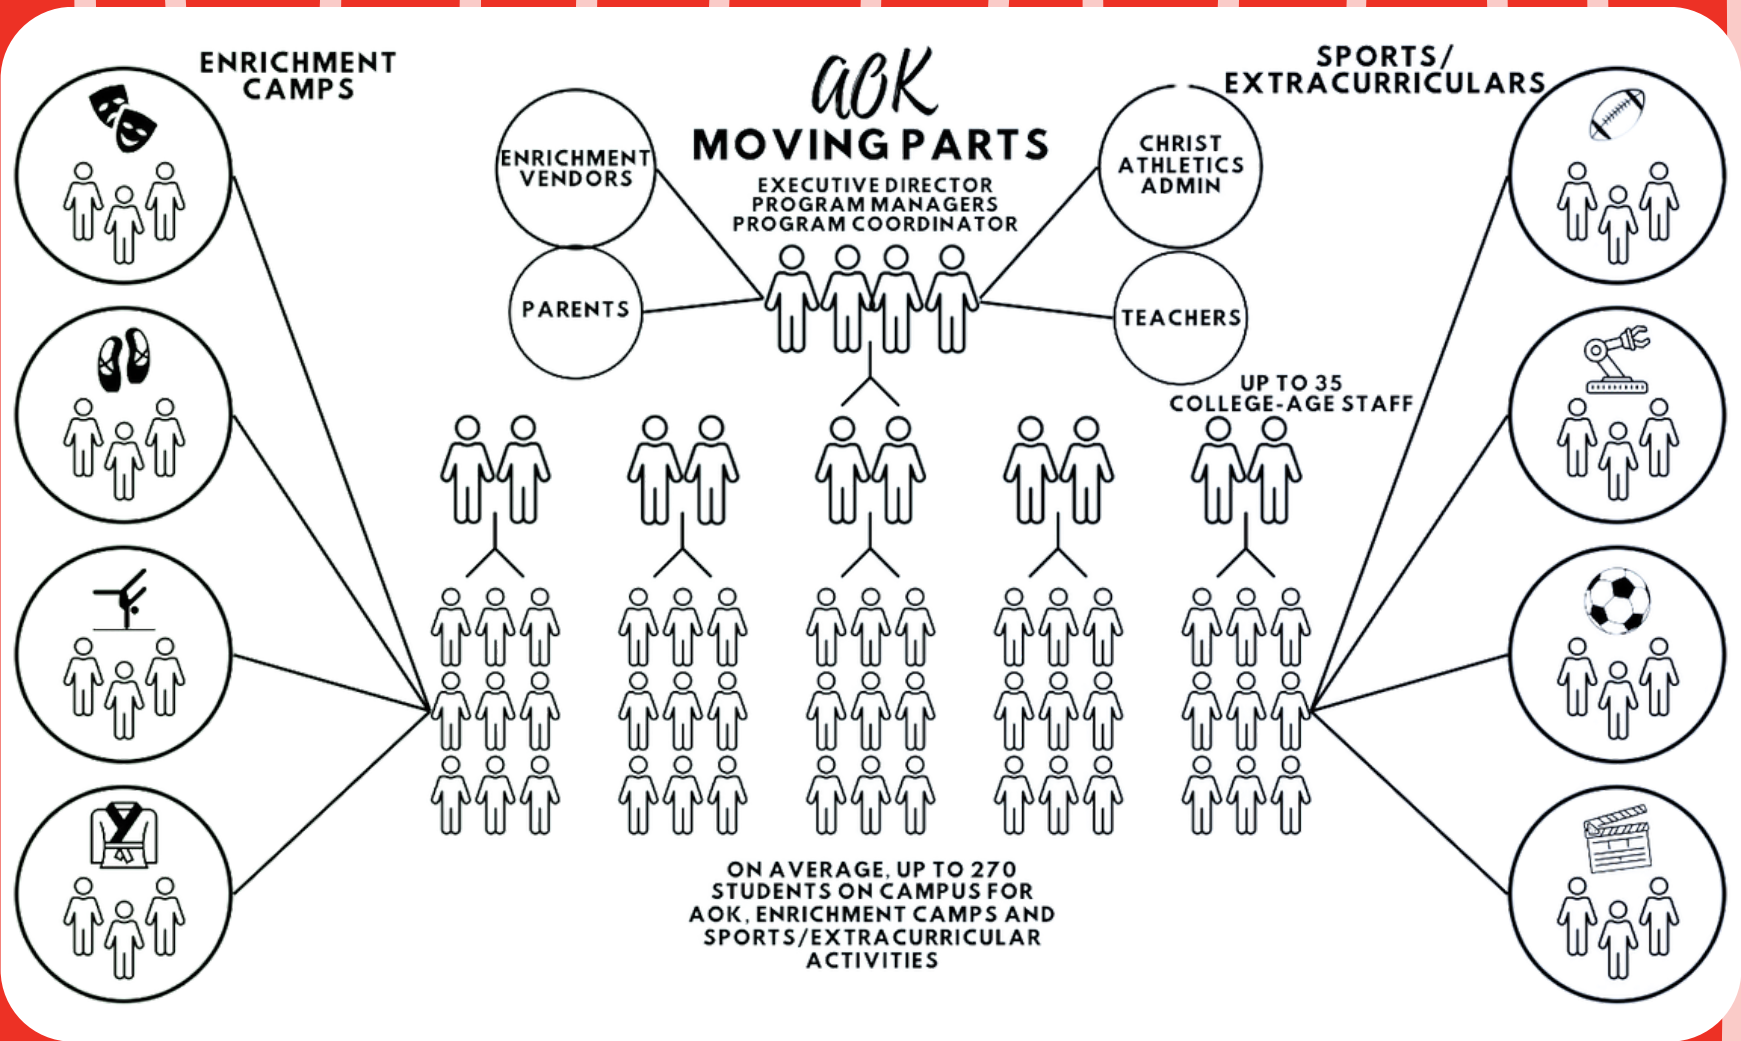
ENRICHMENT CAMPS

aok
MOVING PARTS
EXECUTIVE DIRECTOR
PROGRAM MANAGERS
PROGRAM COORDINATOR

SPORTS/ EXTRACURRICULARS

ENRICHMENT VENDORS

PARENTS

CHRIST ATHLETICS ADMIN

TEACHERS

UP TO 35 COLLEGE-AGE STAFF

ON AVERAGE, UP TO 270 STUDENTS ON CAMPUS FOR AOK, ENRICHMENT CAMPS AND SPORTS/EXTRACURRICULAR ACTIVITIES